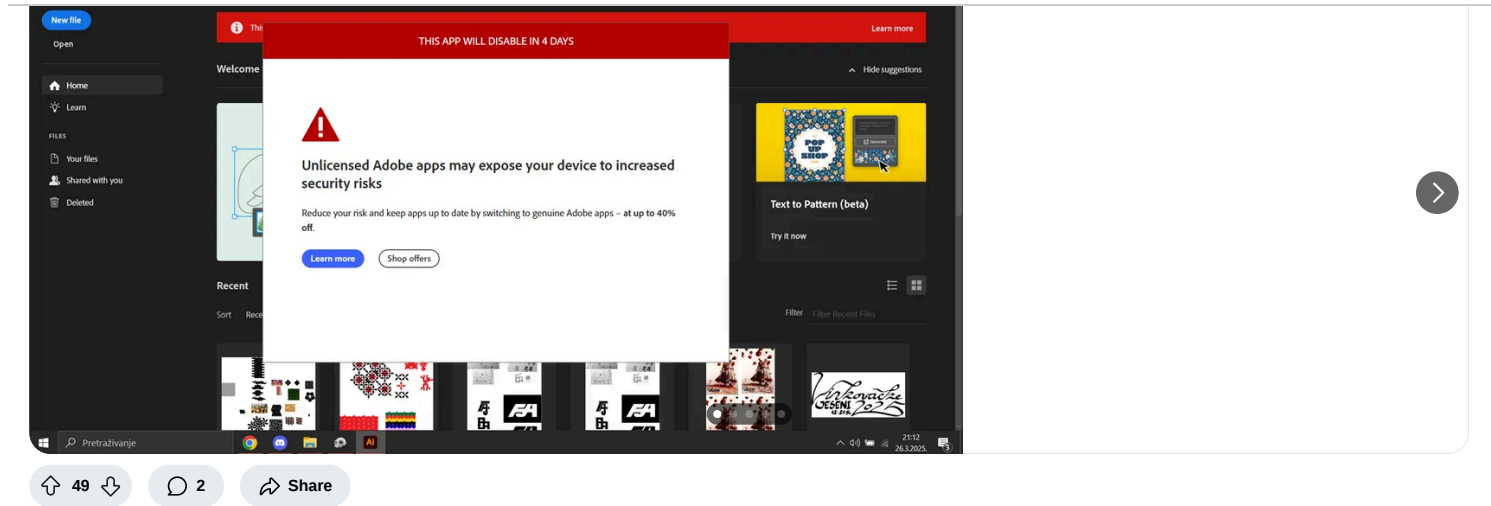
New file
Open
Home
Learn
FILES
Your files
Shared with you
Deleted

This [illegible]
Learn more

Welcome
Hide suggestions

THIS APP WILL DISABLE IN 4 DAYS

Unlicensed Adobe apps may expose your device to increased security risks

Reduce your risk and keep apps up to date by switching to genuine Adobe apps – at up to 40% off.

Learn more
Shop offers

POP UP SHOP
Generate
Text to Pattern (beta)
Try it now

Recent
Sort Rece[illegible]
Filter
Filter Recent Files

Vinkovačke jeseni 2025

Pretraživanje
21:12
26.3.2025.

49
2
Share